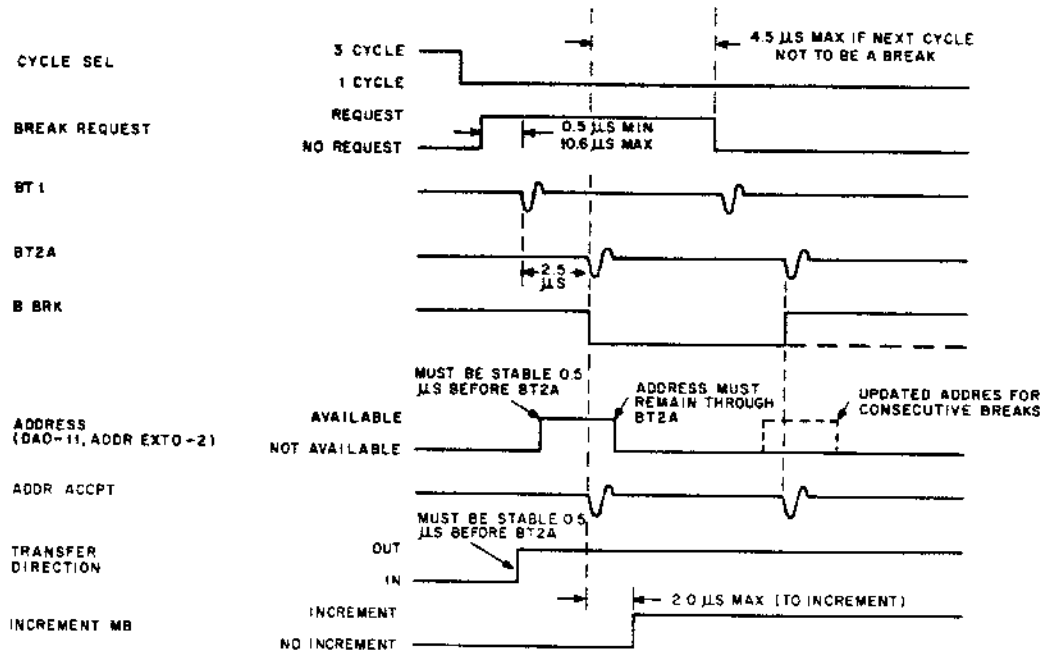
CYCLE SEL
3 CYCLE
1 CYCLE
4.5 μS MAX IF NEXT CYCLE NOT TO BE A BREAK

BREAK REQUEST
REQUEST
NO REQUEST
0.5 μS MIN
10.6 μS MAX

BT 1

BT2A
2.5 μS

B BRK

MUST BE STABLE 0.5 μS BEFORE BT2A
ADDRESS MUST REMAIN THROUGH BT2A
UPDATED ADDRES FOR CONSECUTIVE BREAKS

ADDRESS (DAO-11, ADDR EXTO-2)
AVAILABLE
NOT AVAILABLE

ADDR ACCPT

MUST BE STABLE 0.5 μS BEFORE BT2A

TRANSFER DIRECTION
OUT
IN

2.0 μS MAX (TO INCREMENT)

INCREMENT MB
INCREMENT
NO INCREMENT